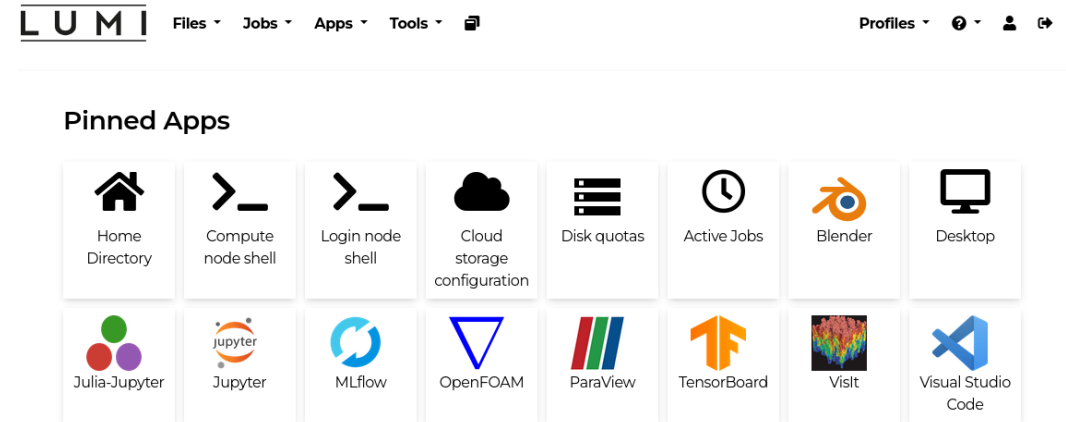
LUMI Files Jobs Apps Tools Profiles

Pinned Apps

Home Directory

Compute node shell

Login node shell

Cloud storage configuration

Disk quotas

Active Jobs

Blender

Desktop

Julia-Jupyter

jupyter

Jupyter

MLflow

OpenFOAM

ParaView

TensorBoard

VisIt

Visual Studio Code